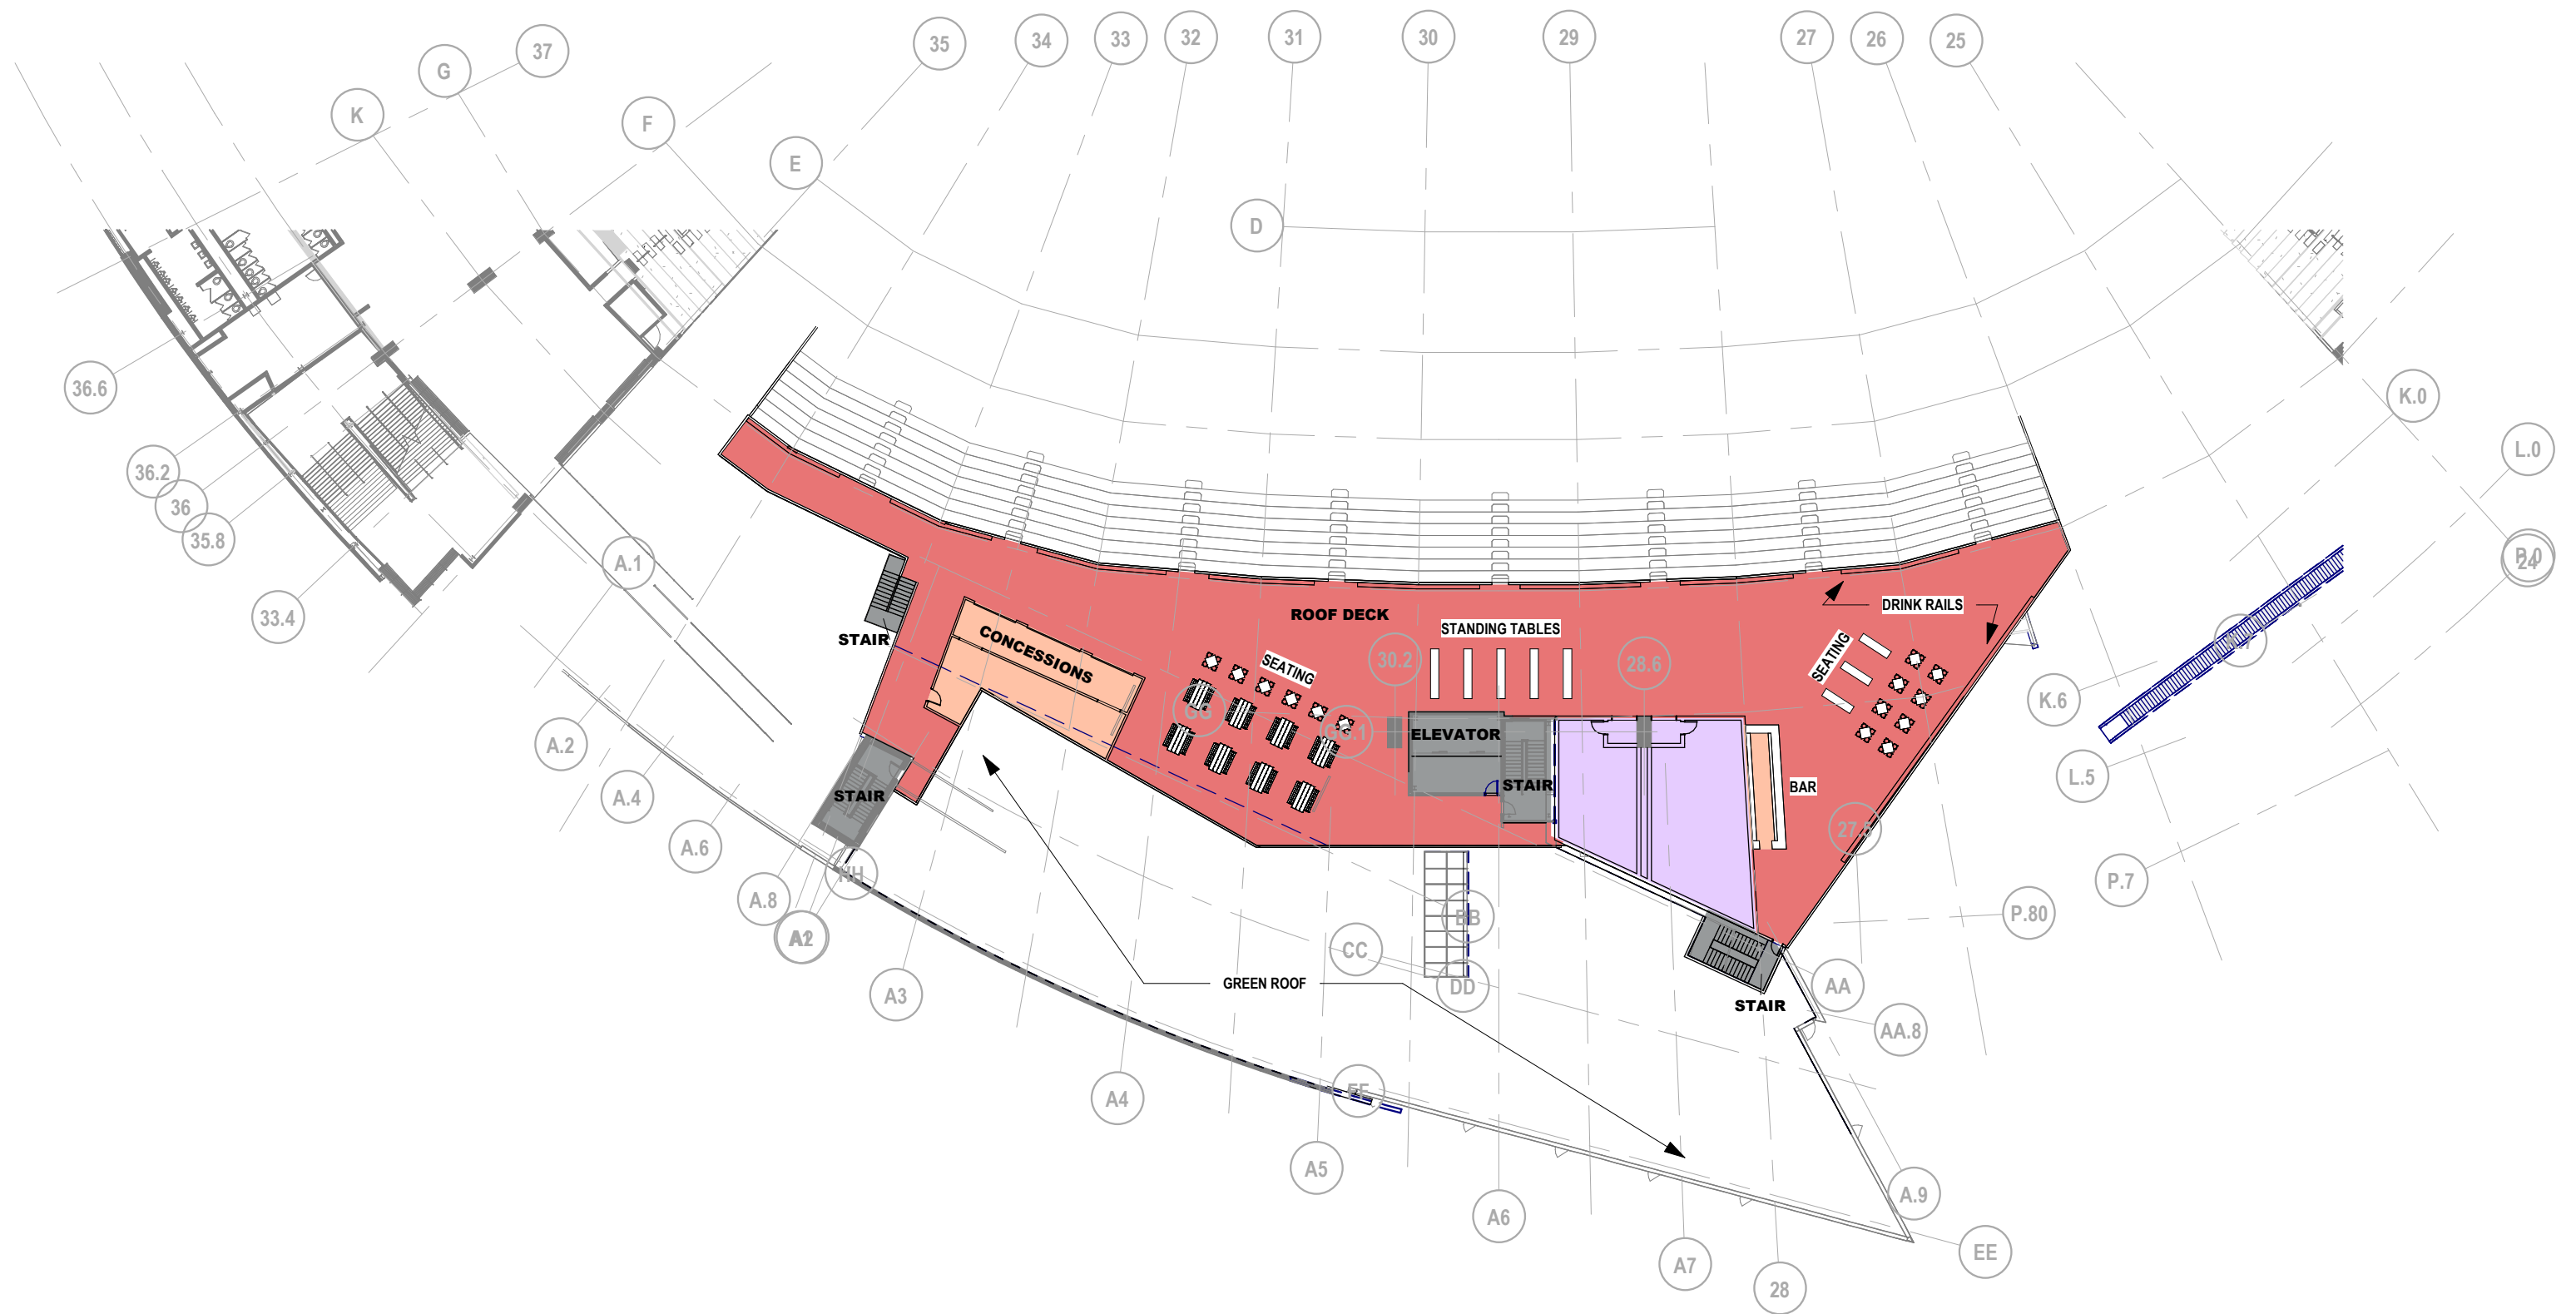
37
G
K
F
E
35
34
33
32
31
30
29
D
27
26
25
36.6
36.2
36
35.8
33.4
K.0
L.0
P.0
24
A.1
A.2
A.4
A.6
A.8
A12
A3
A4
A5
A6
A7
28
A.9
EE
STAIR
CONCESSIONS
ROOF DECK
SEATING
STANDING TABLES
30.2
28.6
DRINK RAILS
SEATING
K.6
L.5
P.7
P.80
ELEVATOR
STAIR
BAR
27.5
STAIR
HH
BB
CC
DD
GREEN ROOF
STAIR
AA
AA.8
EE